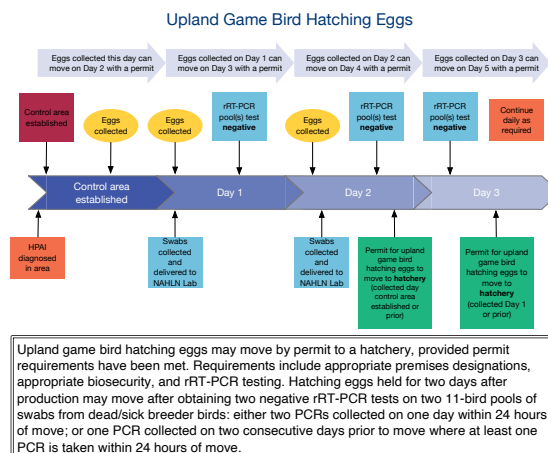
Upland Game Bird Hatching Eggs

Eggs collected this day can move on Day 2 with a permit

Eggs collected on Day 1 can move on Day 3 with a permit

Eggs collected on Day 2 can move on Day 4 with a permit

Eggs collected on Day 3 can move on Day 5 with a permit

Control area established

Eggs collected

Eggs collected

rRT-PCR pool(s) test **negative**

Eggs collected

rRT-PCR pool(s) test **negative**

rRT-PCR pool(s) test **negative**

Continue daily as required

Control area established

Day 1

Day 2

Day 3

HPAI diagnosed in area

Swabs collected and delivered to NAHLN Lab

Swabs collected and delivered to NAHLN Lab

Permit for upland game bird hatching eggs to move to **hatchery** (collected day control area established or prior)

Permit for upland game bird hatching eggs to move to **hatchery** (collected Day 1 or prior)

Upland game bird hatching eggs may move by permit to a hatchery, provided permit requirements have been met. Requirements include appropriate premises designations, appropriate biosecurity, and rRT-PCR testing. Hatching eggs held for two days after production may move after obtaining two negative rRT-PCR tests on two 11-bird pools of swabs from dead/sick breeder birds: either two PCRs collected on one day within 24 hours of move; or one PCR collected on two consecutive days prior to move where at least one PCR is taken within 24 hours of move.